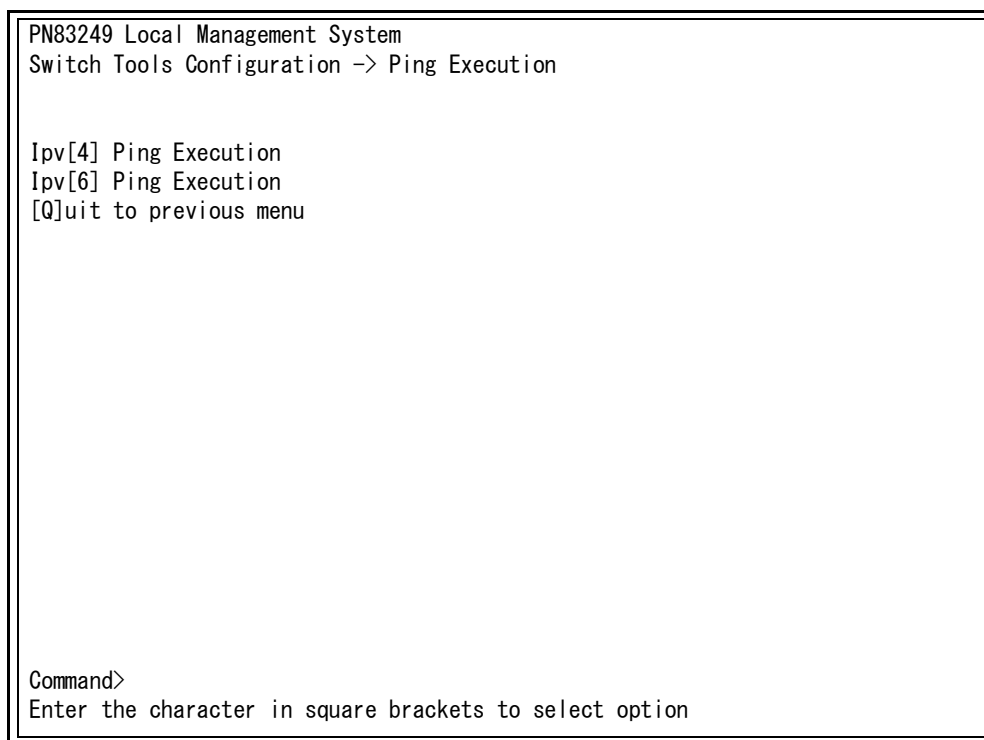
PN83249 Local Management System
Switch Tools Configuration -> Ping Execution

Ipv[4] Ping Execution
Ipv[6] Ping Execution
[Q]uit to previous menu

Command>
Enter the character in square brackets to select option